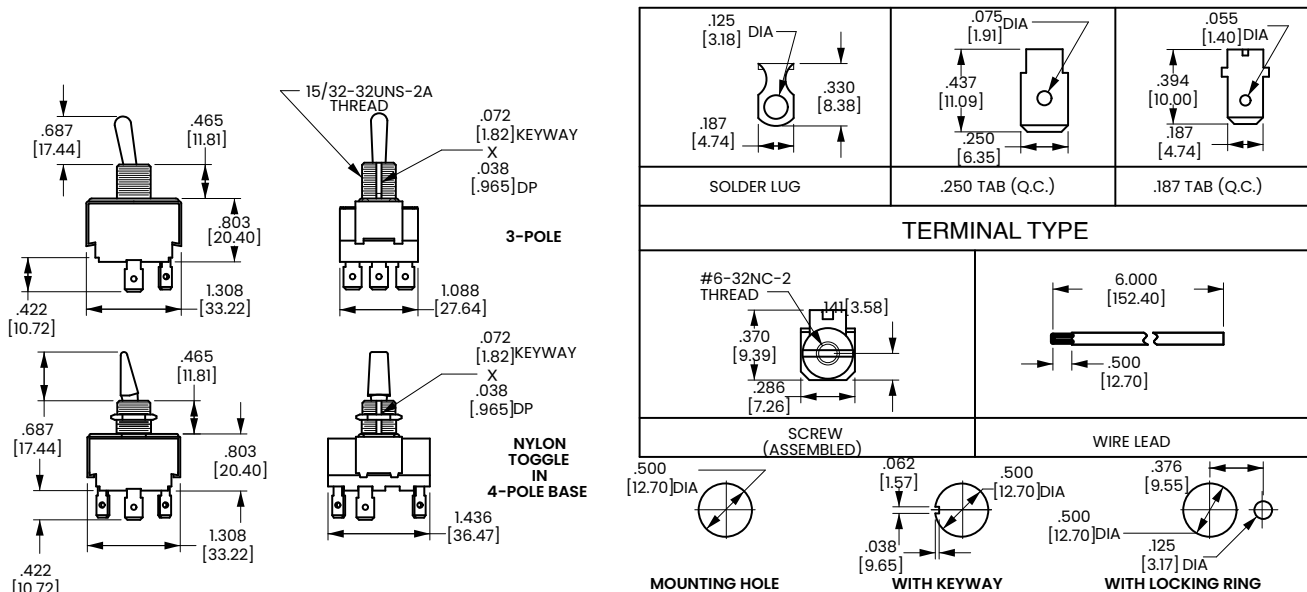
.687
[17.44]
.465
[11.81]
.803
[20.40]
.422
[10.72]
1.308
[33.22]

15/32-32UNS-2A
THREAD
.072
[1.82]KEYWAY
X
.038
[.965]DP
3-POLE
1.088
[27.64]

.687
[17.44]
.465
[11.81]
.803
[20.40]
.422
[10.72]
1.308
[33.22]

.072
[1.82]KEYWAY
X
.038
[.965]DP
NYLON TOGGLE IN 4-POLE BASE
1.436
[36.47]

| .125 [3.18] DIA .330 [8.38] .187 [4.74] | .075 [1.91] DIA .437 [11.09] .250 [6.35] | .055 [1.40] DIA .394 [10.00] .187 [4.74] |
|---|---|---|
| SOLDER LUG | .250 TAB (Q.C.) | .187 TAB (Q.C.) |

TERMINAL TYPE

| #6-32NC-2 THREAD .141 [3.58] .370 [9.39] .286 [7.26] | 6.000 [152.40] .500 [12.70] |
|---|---|
| SCREW (ASSEMBLED) | WIRE LEAD |

.500
[12.70]DIA
MOUNTING HOLE

.062
[1.57]
.500
[12.70]DIA
.038
[9.65]
WITH KEYWAY

.376
[9.55]
.500
[12.70]DIA
.125
[3.17] DIA
WITH LOCKING RING